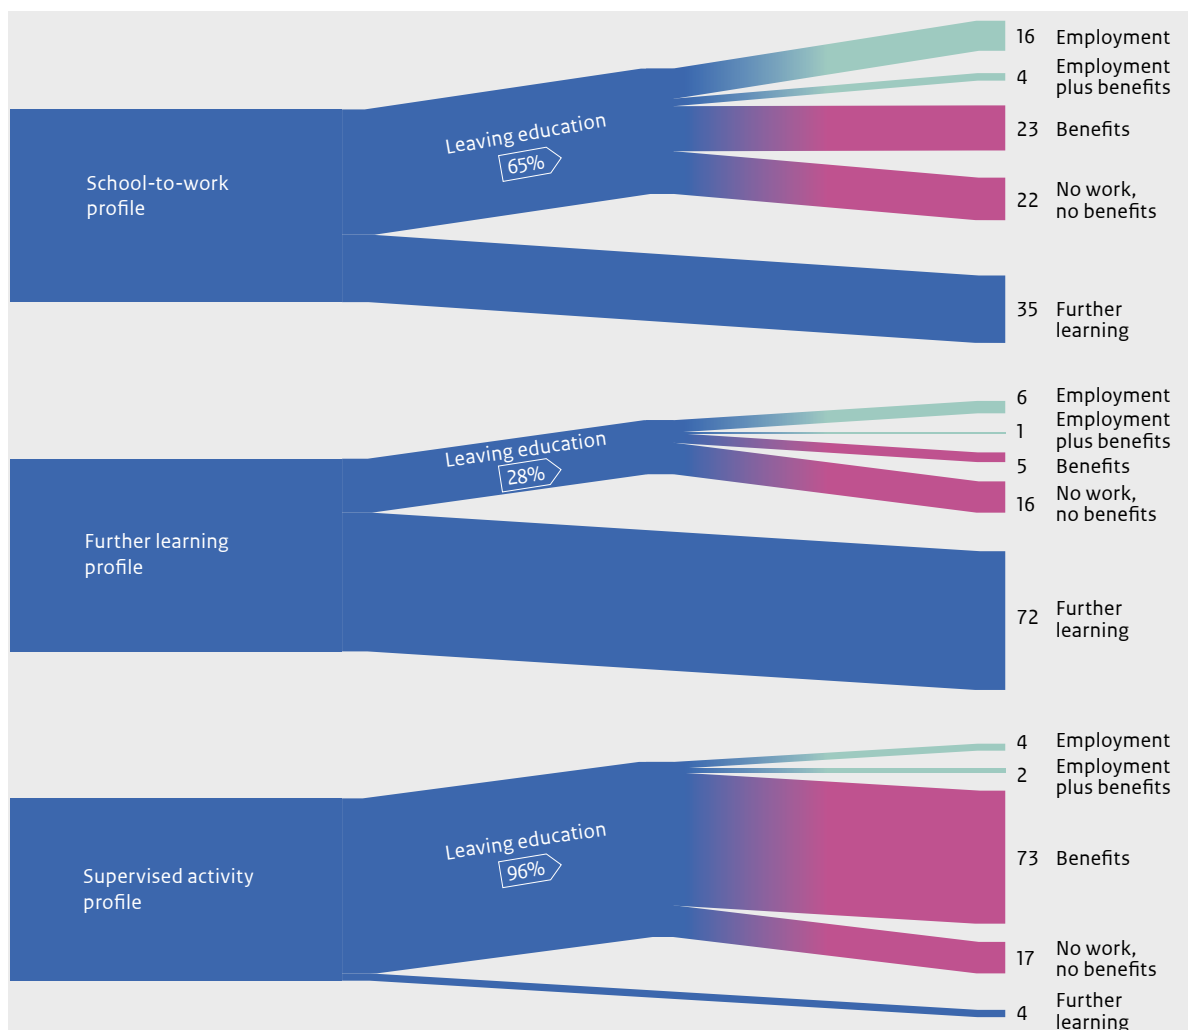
School-to-work profile

Leaving education
65%

16 Employment
4 Employment plus benefits
23 Benefits
22 No work, no benefits
35 Further learning

Further learning profile

Leaving education
28%

6 Employment
1 Employment plus benefits
5 Benefits
16 No work, no benefits
72 Further learning

Supervised activity profile

Leaving education
96%

4 Employment
2 Employment plus benefits
73 Benefits
17 No work, no benefits
4 Further learning